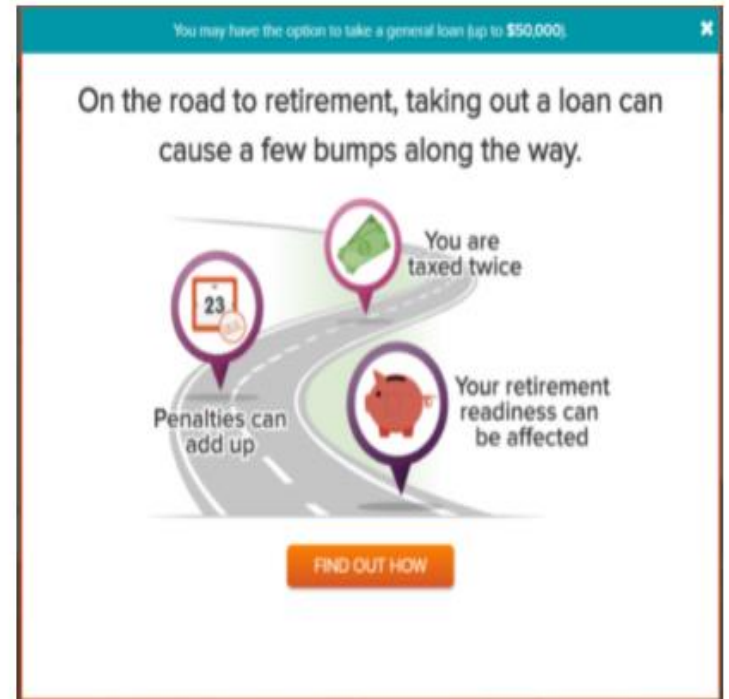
You may have the option to take a general loan (up to $50,000).

×

On the road to retirement, taking out a loan can cause a few bumps along the way.

23

You are taxed twice

Penalties can add up

Your retirement readiness can be affected

FIND OUT HOW